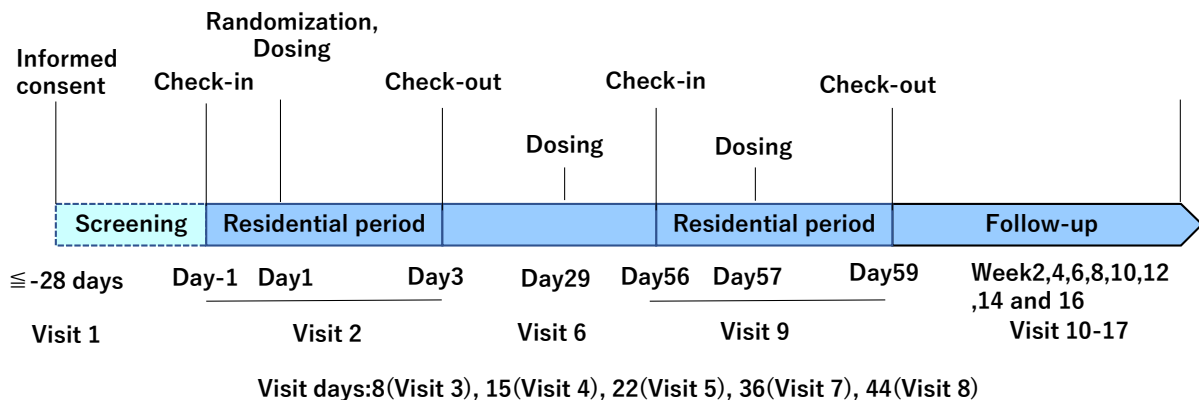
Informed consent

Randomization, Dosing

Check-in

Check-out

Dosing

Check-in

Dosing

Check-out

Screening

Residential period

Residential period

Follow-up

≦-28 days

Day-1

Day1

Day3

Day29

Day56

Day57

Day59

Week2,4,6,8,10,12 ,14 and 16

Visit 1

Visit 2

Visit 6

Visit 9

Visit 10-17

Visit days:8(Visit 3), 15(Visit 4), 22(Visit 5), 36(Visit 7), 44(Visit 8)